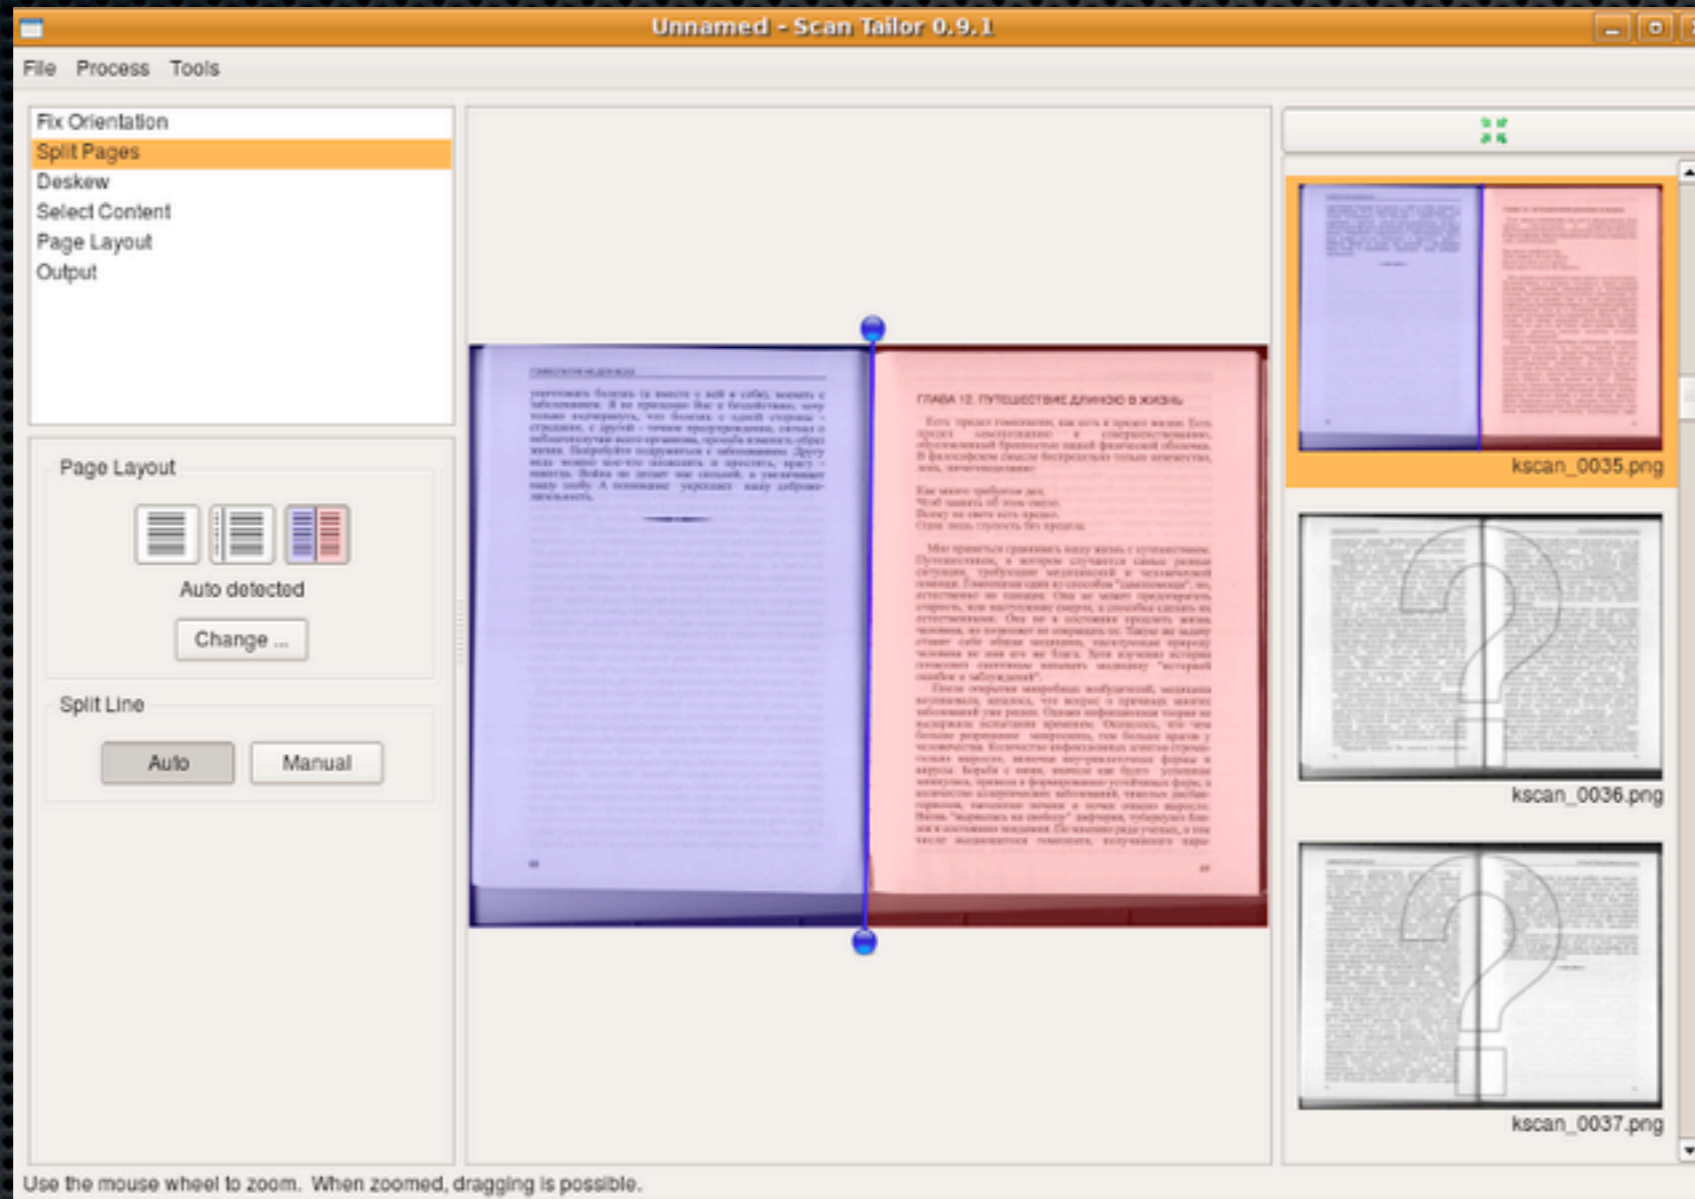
Unnamed - Scan Tailor 0.9.1

File Process Tools

Fix Orientation
Split Pages
Deskew
Select Content
Page Layout
Output

Page Layout

Auto detected

Change ...

Split Line

Auto Manual

ГЛАВА 12. ПУТЕШЕСТВИЕ ДЛИНОЮ В ЖИЗНЬ

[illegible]

kscan_0035.png

kscan_0036.png

kscan_0037.png

Use the mouse wheel to zoom. When zoomed, dragging is possible.